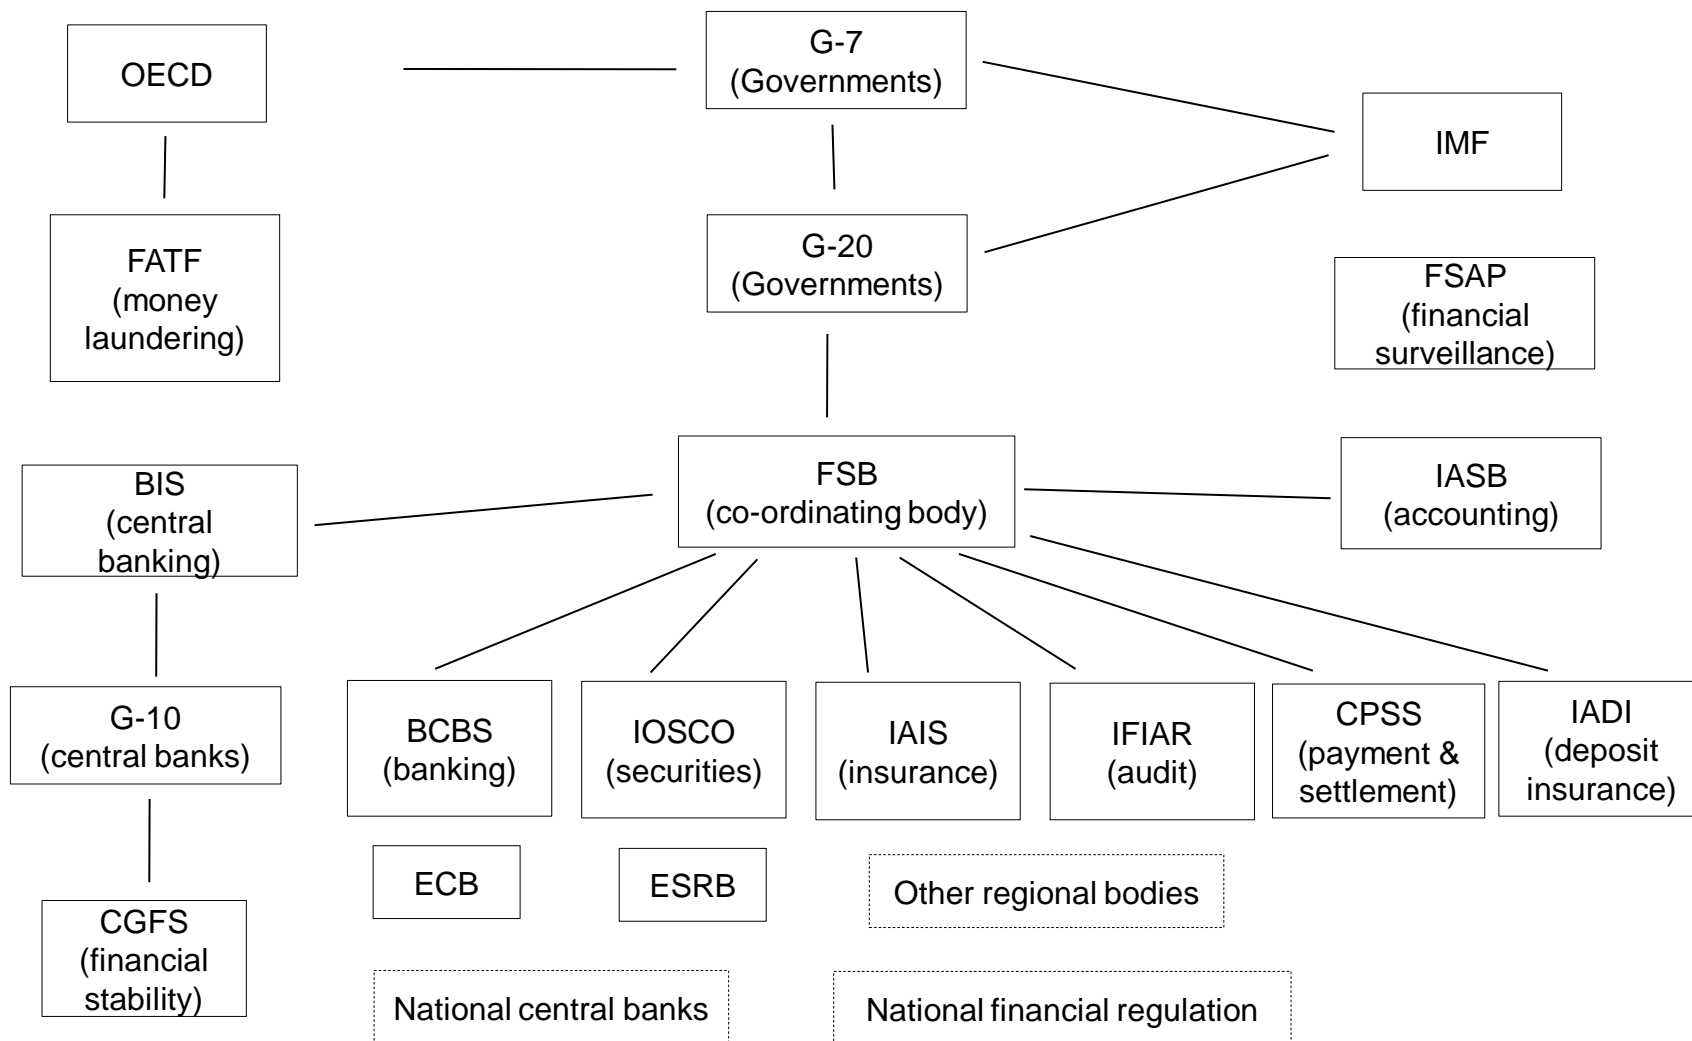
OECD

G-7
(Governments)

IMF

FATF
(money laundering)

G-20
(Governments)

FSAP
(financial surveillance)

BIS
(central banking)

FSB
(co-ordinating body)

IASB
(accounting)

G-10
(central banks)

BCBS
(banking)

IOSCO
(securities)

IAIS
(insurance)

IFIAR
(audit)

CPSS
(payment & settlement)

IADI
(deposit insurance)

ECB

ESRB

Other regional bodies

CGFS
(financial stability)

National central banks

National financial regulation